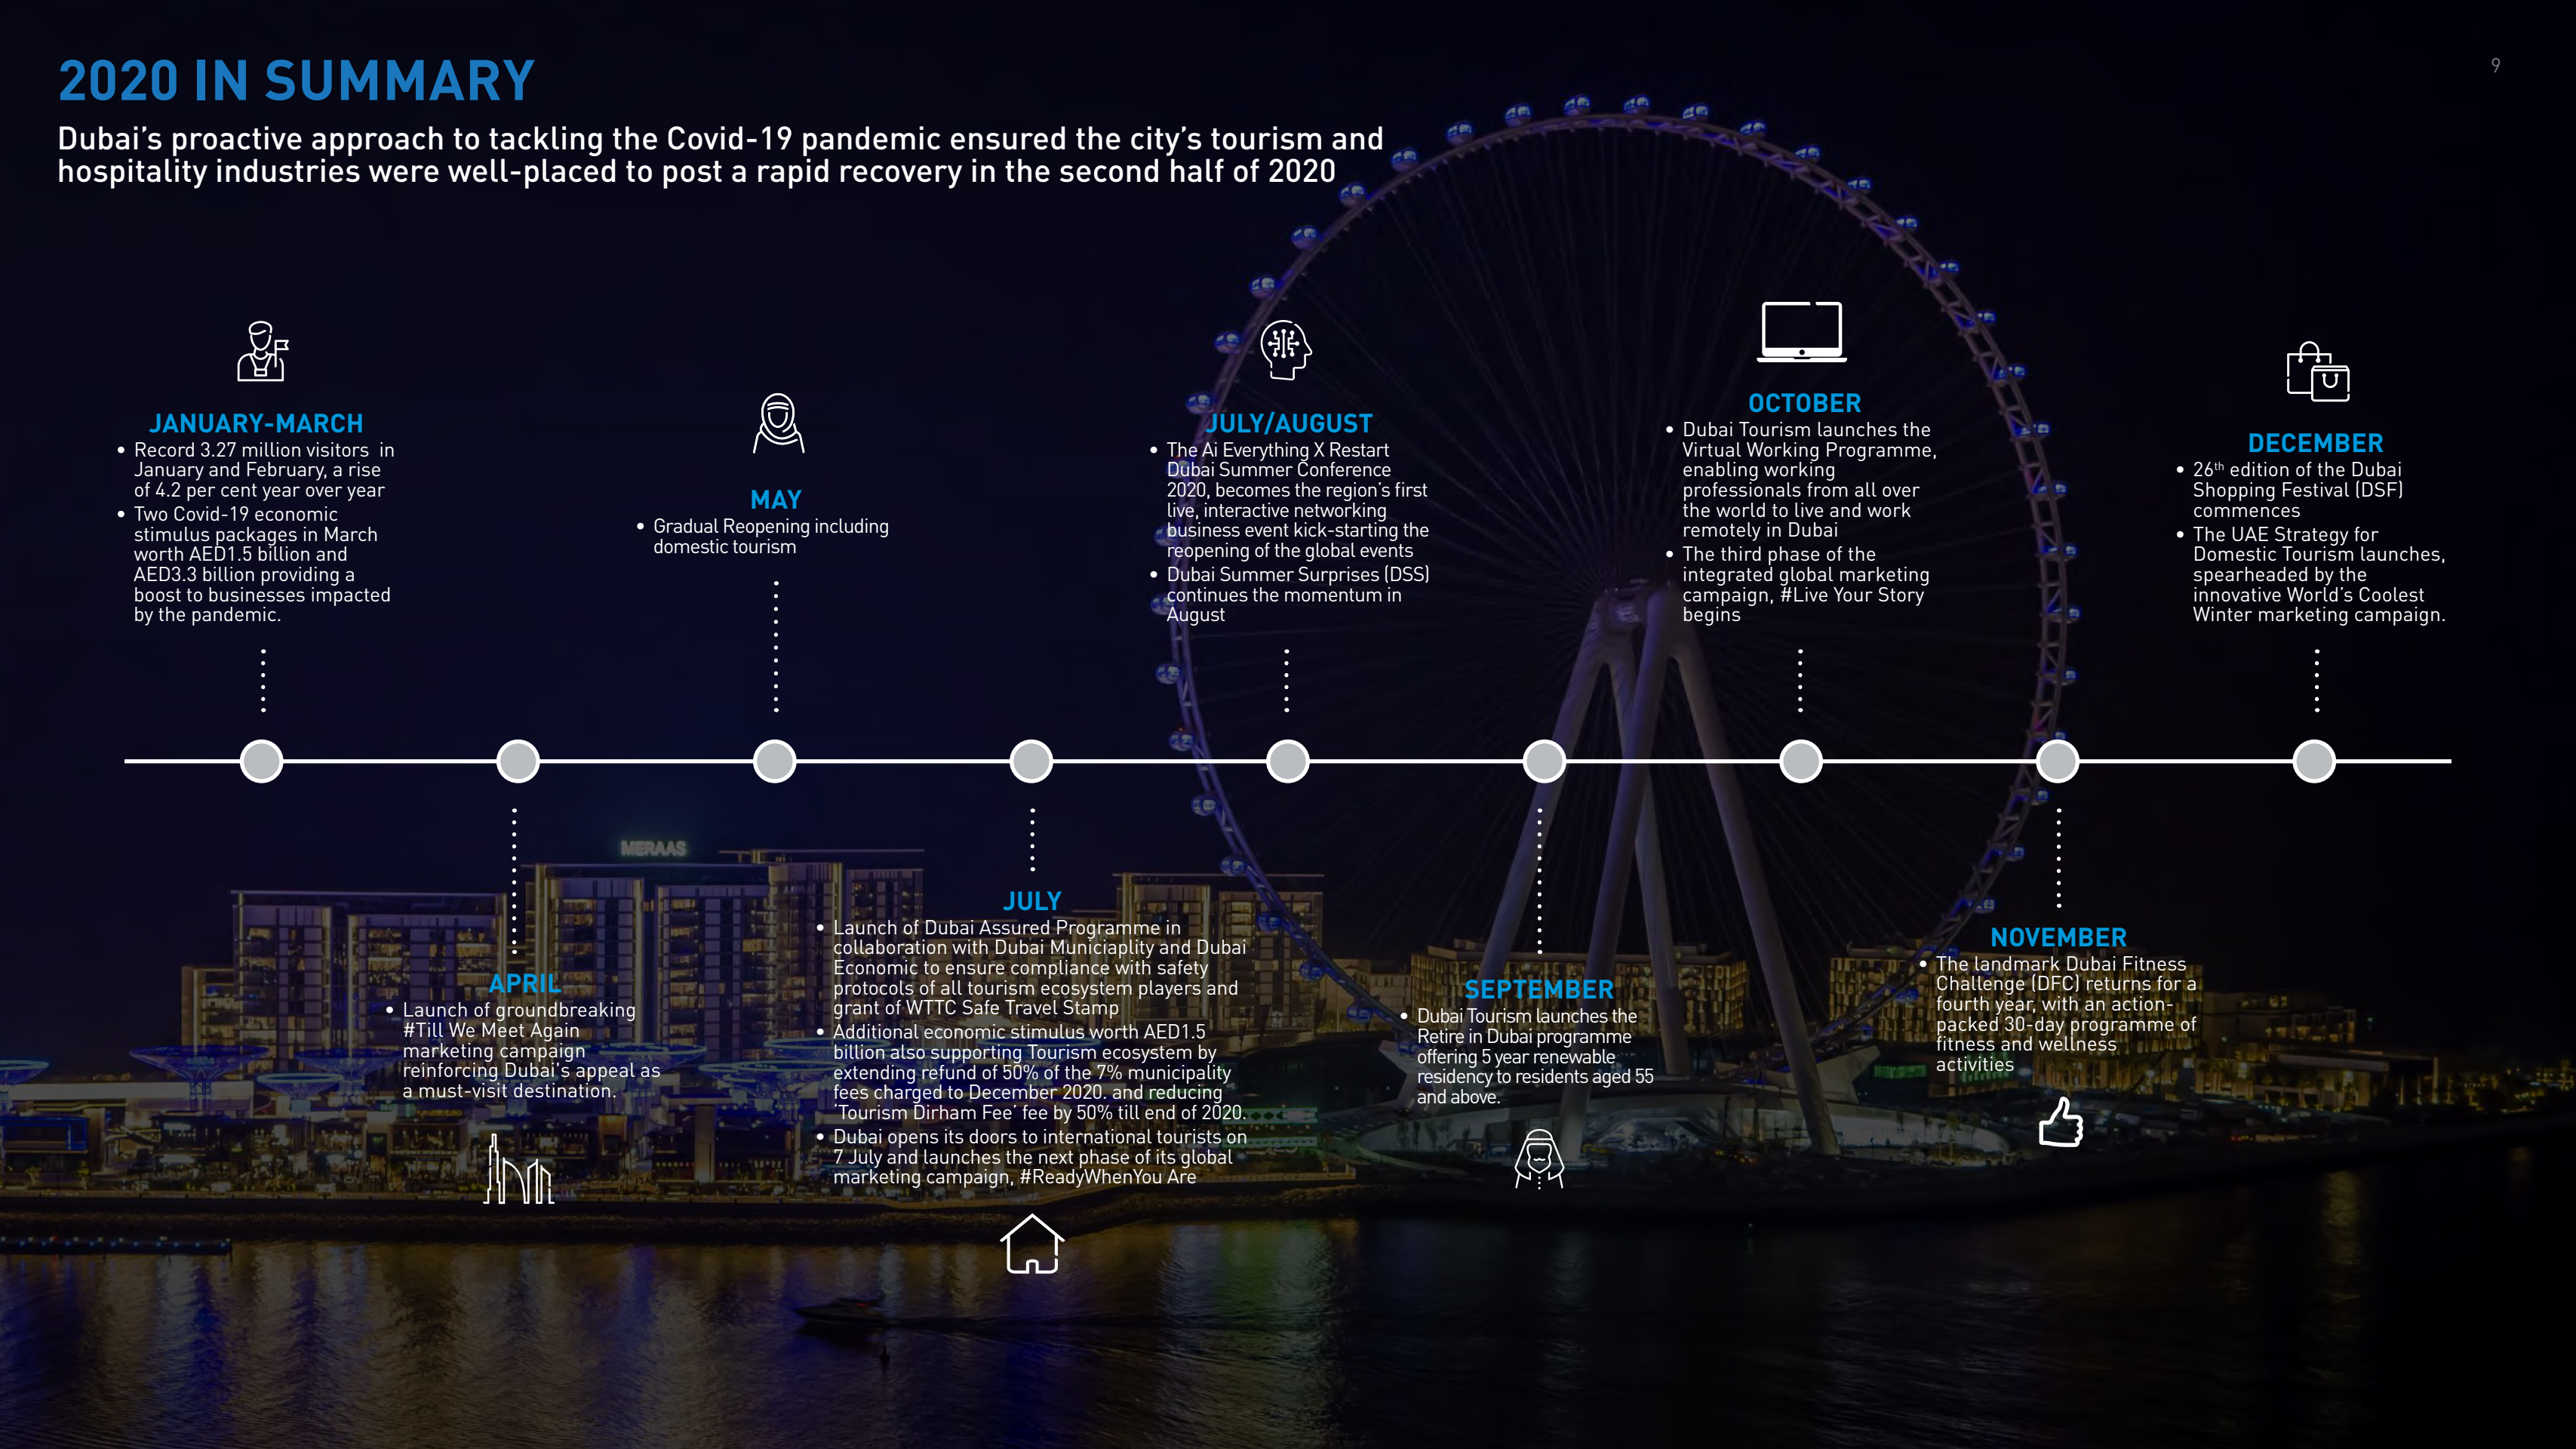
2020 IN SUMMARY

9

Dubai's proactive approach to tackling the Covid-19 pandemic ensured the city's tourism and hospitality industries were well-placed to post a rapid recovery in the second half of 2020

JANUARY-MARCH
• Record 3.27 million visitors in January and February, a rise of 4.2 per cent year over year
• Two Covid-19 economic stimulus packages in March worth AED1.5 billion and AED3.3 billion providing a boost to businesses impacted by the pandemic.

MAY
• Gradual Reopening including domestic tourism

JULY/AUGUST
• The Ai Everything X Restart Dubai Summer Conference 2020, becomes the region's first live, interactive networking business event kick-starting the reopening of the global events
• Dubai Summer Surprises (DSS) continues the momentum in August

OCTOBER
• Dubai Tourism launches the Virtual Working Programme, enabling working professionals from all over the world to live and work remotely in Dubai
• The third phase of the integrated global marketing campaign, #Live Your Story begins

DECEMBER
• 26$^{th}$ edition of the Dubai Shopping Festival (DSF) commences
• The UAE Strategy for Domestic Tourism launches, spearheaded by the innovative World's Coolest Winter marketing campaign.

MERAAS

APRIL
• Launch of groundbreaking #Till We Meet Again marketing campaign reinforcing Dubai's appeal as a must-visit destination.

JULY
• Launch of Dubai Assured Programme in collaboration with Dubai Municiaplity and Dubai Economic to ensure compliance with safety protocols of all tourism ecosystem players and grant of WTTC Safe Travel Stamp
• Additional economic stimulus worth AED1.5 billion also supporting Tourism ecosystem by extending refund of 50% of the 7% municipality fees charged to December 2020. and reducing 'Tourism Dirham Fee' fee by 50% till end of 2020.
• Dubai opens its doors to international tourists on 7 July and launches the next phase of its global marketing campaign, #ReadyWhenYou Are

SEPTEMBER
• Dubai Tourism launches the Retire in Dubai programme offering 5 year renewable residency to residents aged 55 and above.

NOVEMBER
• The landmark Dubai Fitness Challenge (DFC) returns for a fourth year, with an action-packed 30-day programme of fitness and wellness activities